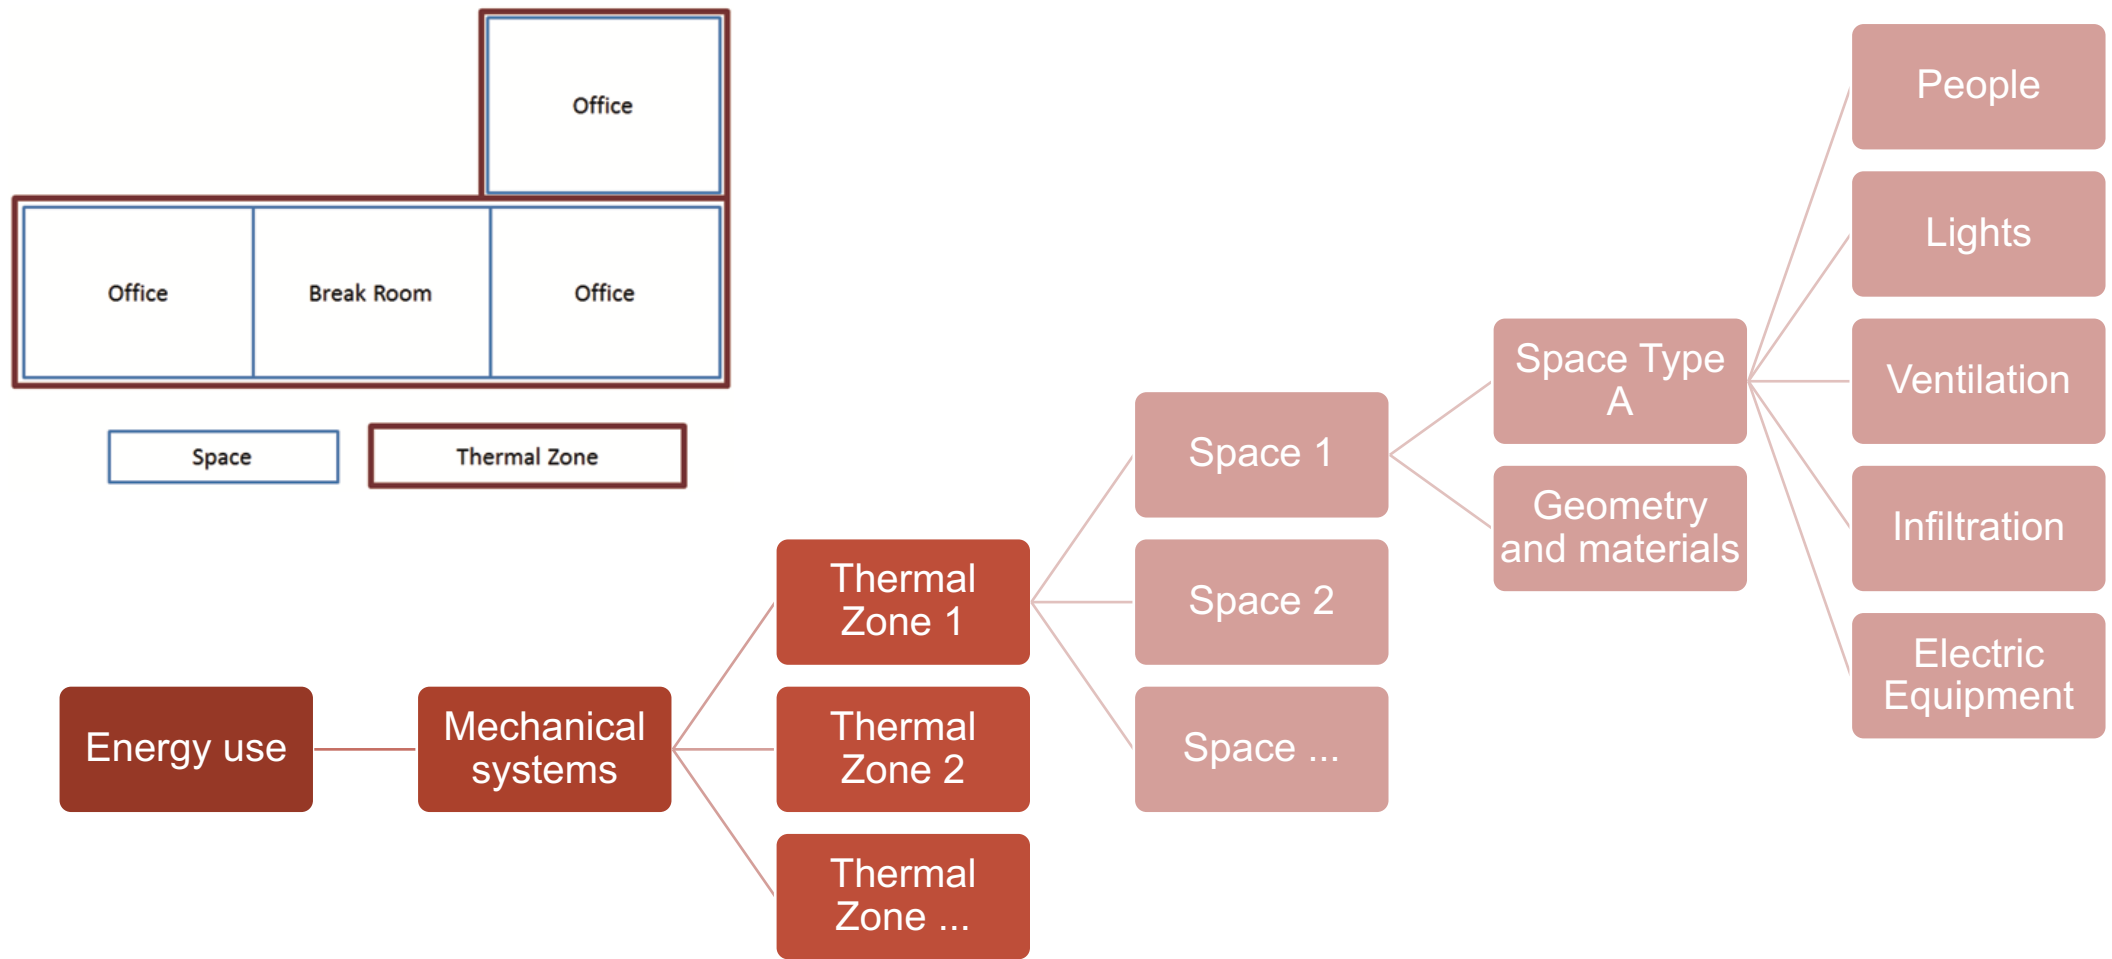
Office

Office

Break Room

Office

Space

Thermal Zone

People

Lights

Space Type A

Ventilation

Space 1

Geometry and materials

Infiltration

Thermal Zone 1

Space 2

Electric Equipment

Energy use

Mechanical systems

Thermal Zone 2

Space ...

Thermal Zone ...